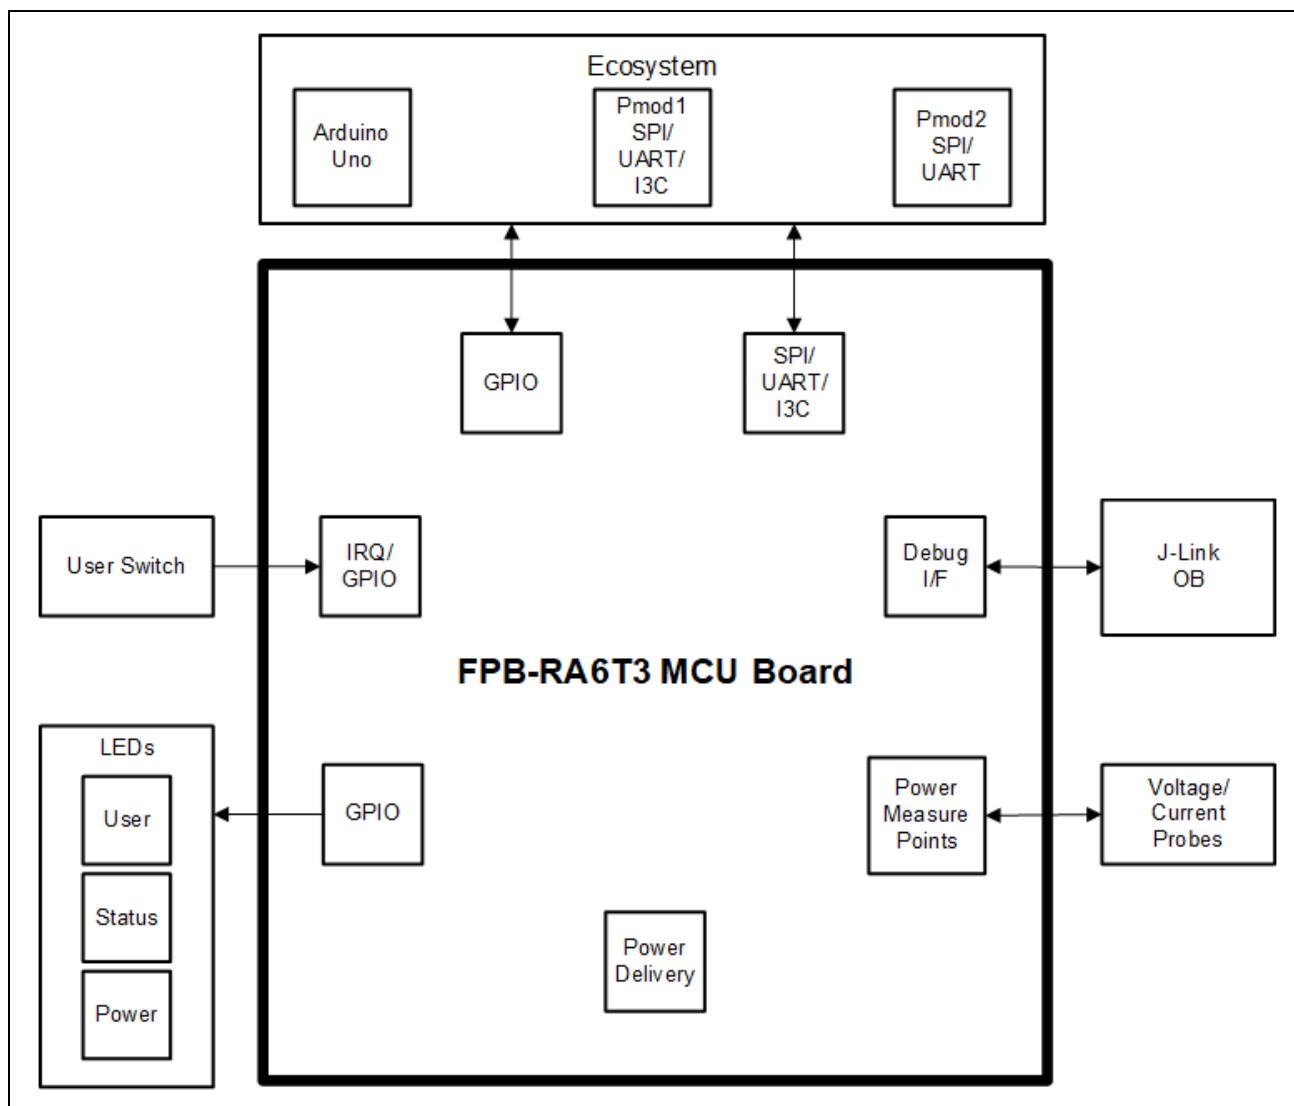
Ecosystem

Arduino Uno

Pmod1 SPI/ UART/ I3C

Pmod2 SPI/ UART

GPIO

SPI/ UART/ I3C

User Switch

IRQ/ GPIO

Debug I/F

J-Link OB

FPB-RA6T3 MCU Board

LEDs

User

Status

Power

GPIO

Power Measure Points

Voltage/ Current Probes

Power Delivery